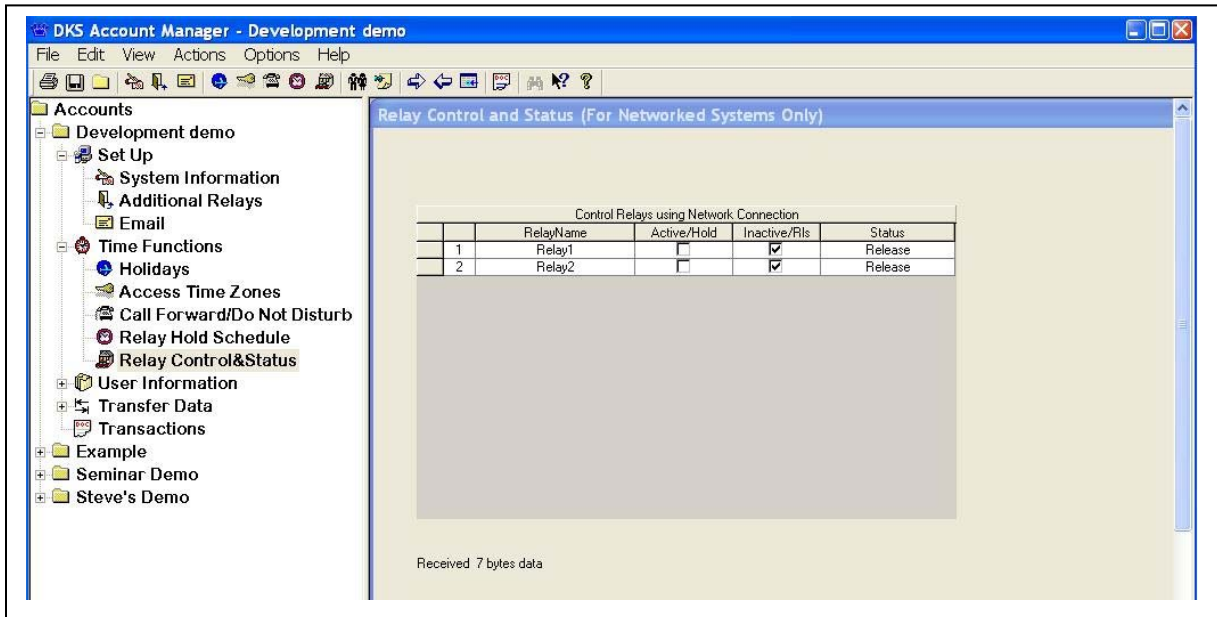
DKS Account Manager - Development demo

File Edit View Actions Options Help

Accounts
Development demo
Set Up
System Information
Additional Relays
Email
Time Functions
Holidays
Access Time Zones
Call Forward/Do Not Disturb
Relay Hold Schedule
Relay Control&Status
User Information
Transfer Data
Transactions
Example
Seminar Demo
Steve's Demo

Relay Control and Status (For Networked Systems Only)

Control Relays using Network Connection

| | RelayName | Active/Hold | Inactive/Rls | Status |
|---|---|---|---|---|
| 1 | Relay1 | ☐ | ☑ | Release |
| 2 | Relay2 | ☐ | ☑ | Release |

Received 7 bytes data